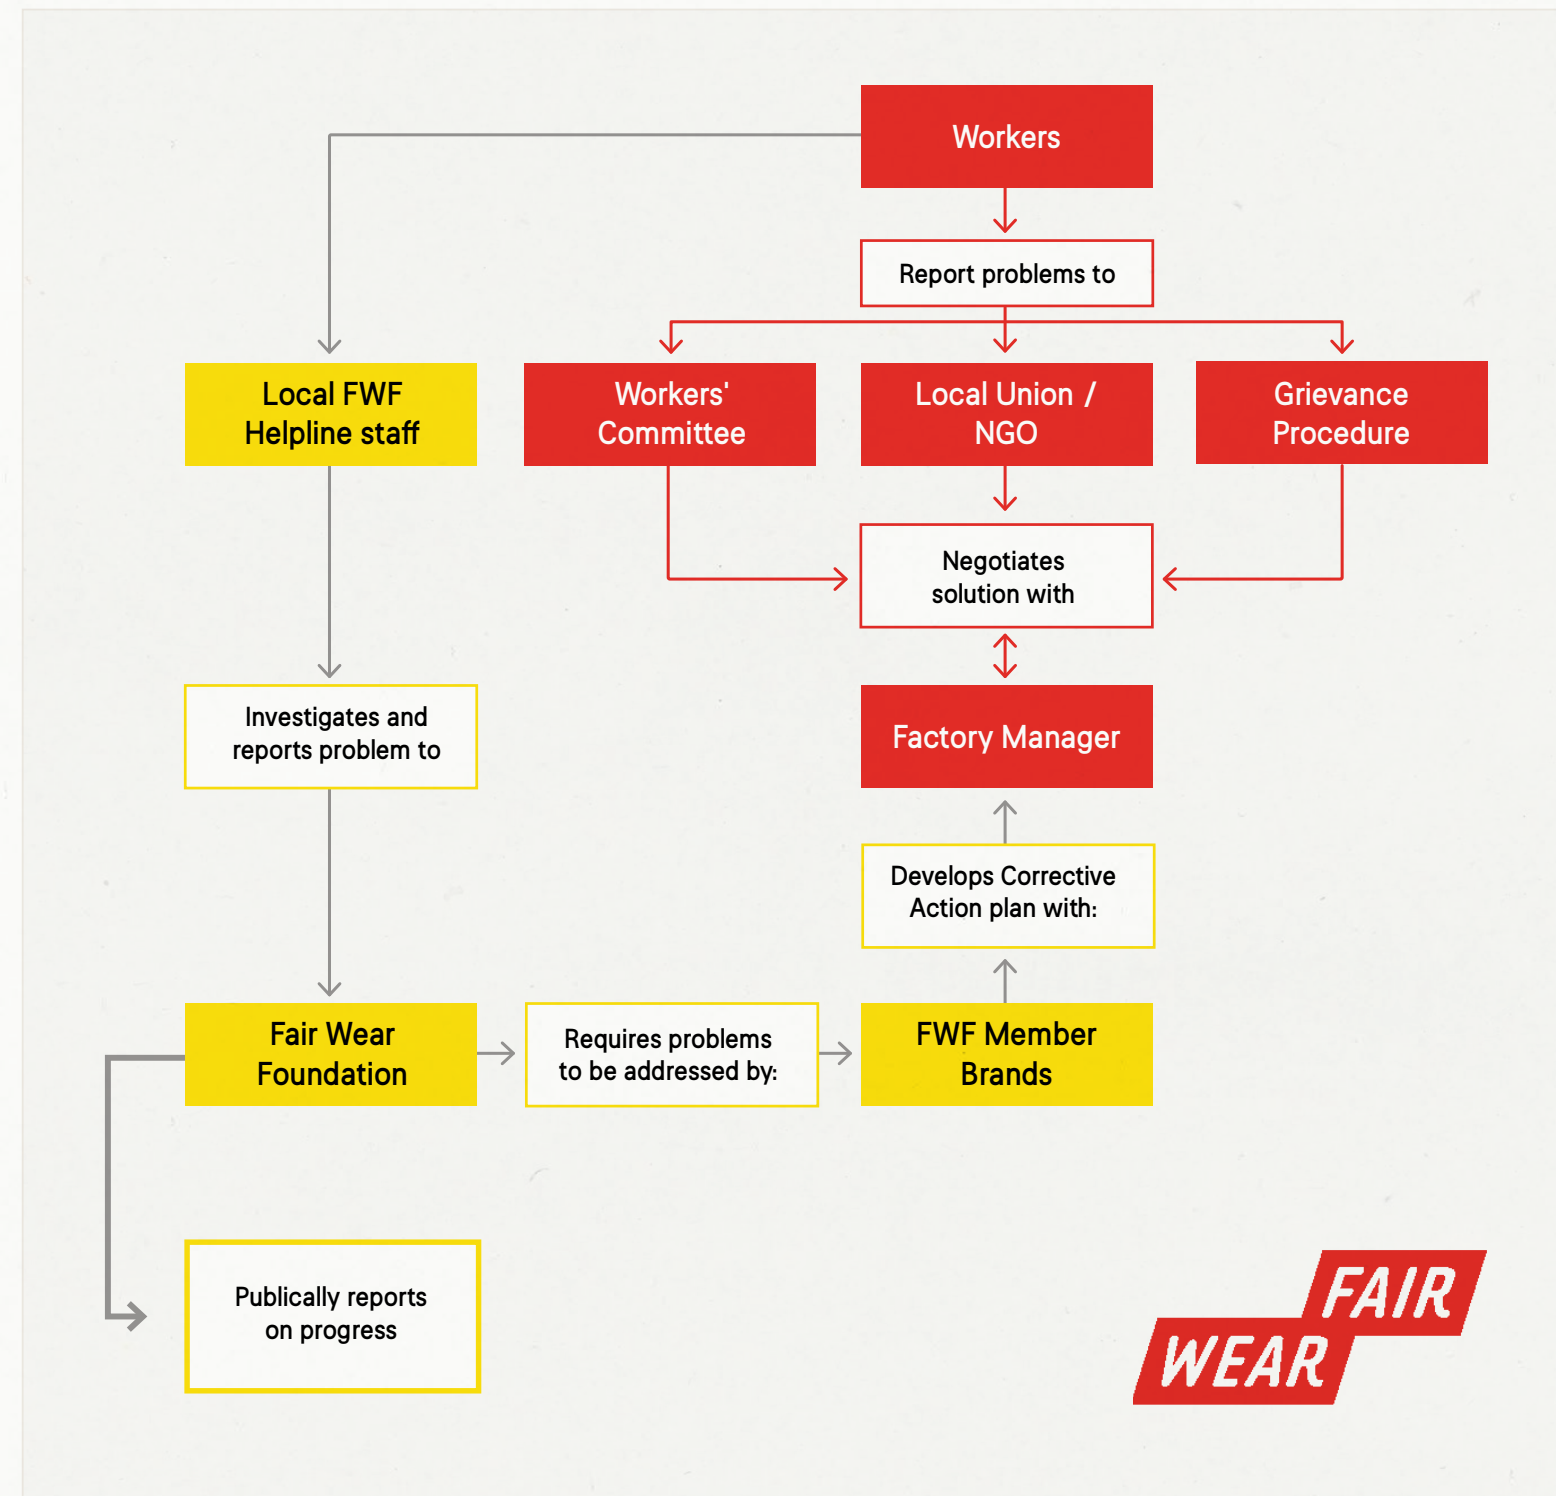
Workers

Report problems to

Local FWF Helpline staff

Workers' Committee

Local Union / NGO

Grievance Procedure

Negotiates solution with

Investigates and reports problem to

Factory Manager

Develops Corrective Action plan with:

Fair Wear Foundation

Requires problems to be addressed by:

FWF Member Brands

Publically reports on progress

FAIR WEAR